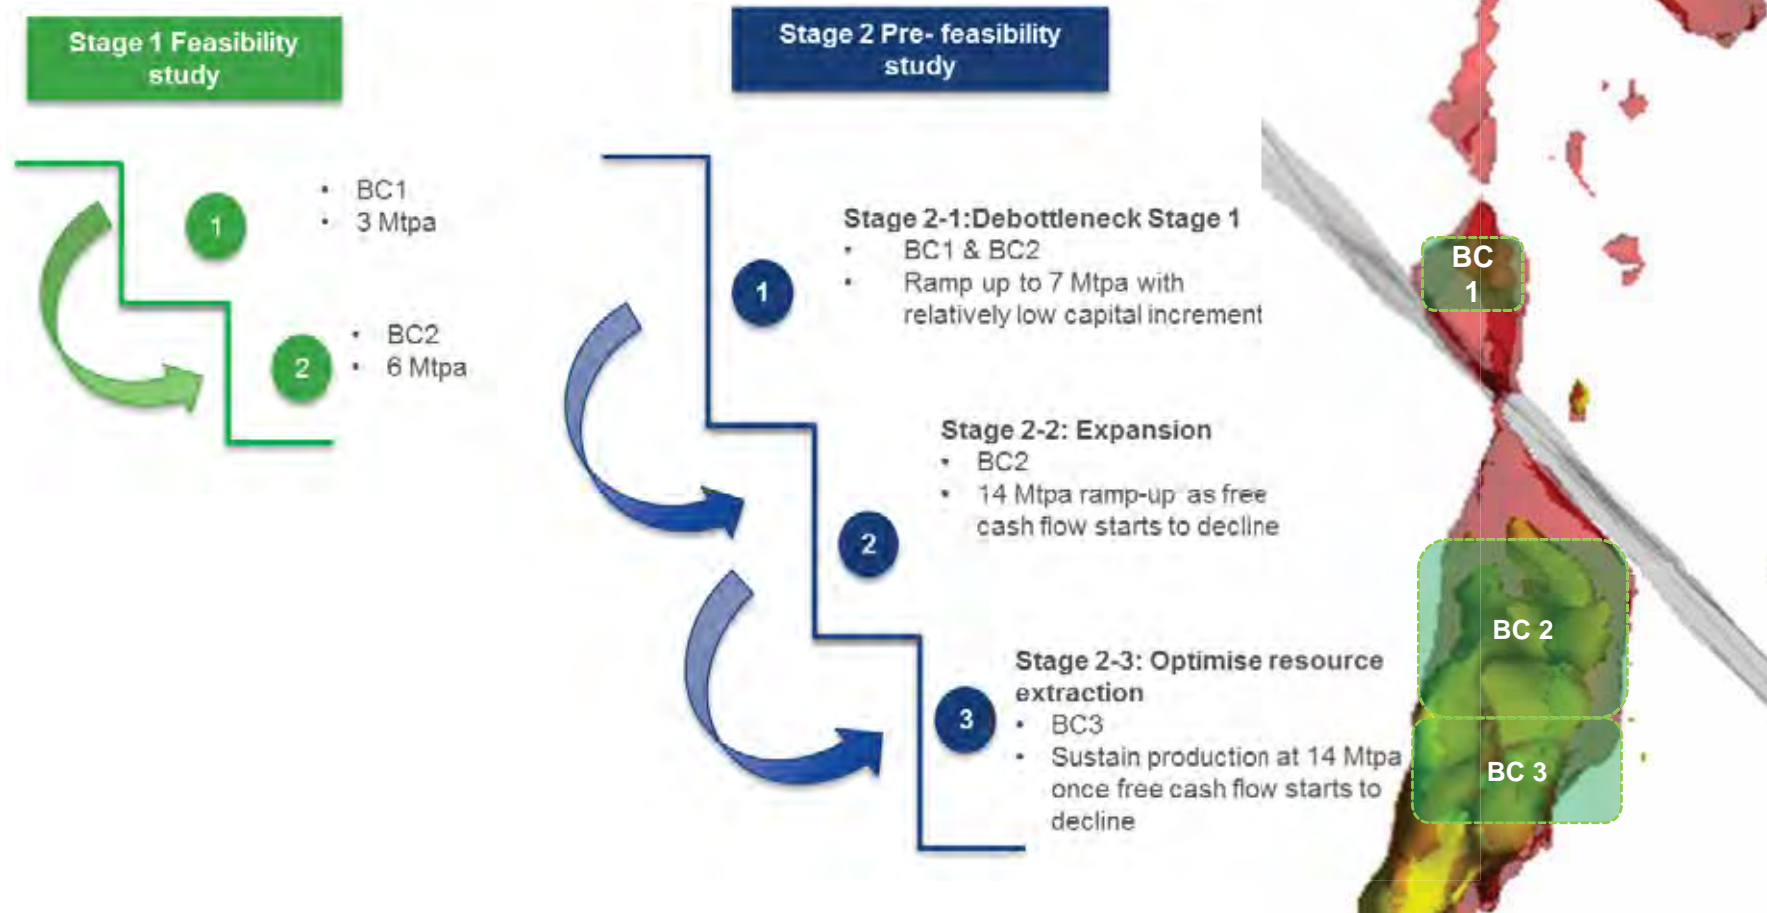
Stage 1 Feasibility study

1
- BC1
- 3 Mtpa

2
- BC2
- 6 Mtpa

Stage 2 Pre- feasibility study

1
Stage 2-1:Debottleneck Stage 1
- BC1 & BC2
- Ramp up to 7 Mtpa with relatively low capital increment

2
Stage 2-2: Expansion
- BC2
- 14 Mtpa ramp-up as free cash flow starts to decline

3
Stage 2-3: Optimise resource extraction
- BC3
- Sustain production at 14 Mtpa once free cash flow starts to decline

BC 1

BC 2

BC 3